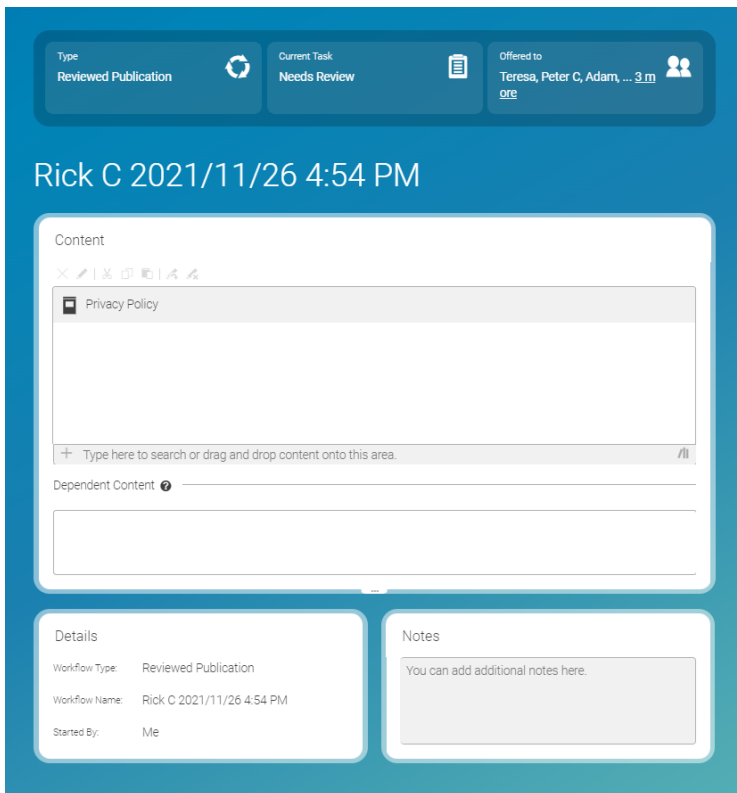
Type
Reviewed Publication

Current Task
Needs Review

Offered to
Teresa, Peter C, Adam, ... 3 more

Rick C 2021/11/26 4:54 PM

Content

Privacy Policy

+ Type here to search or drag and drop content onto this area.

Dependent Content

Details

Workflow Type: Reviewed Publication

Workflow Name: Rick C 2021/11/26 4:54 PM

Started By: Me

Notes

You can add additional notes here.